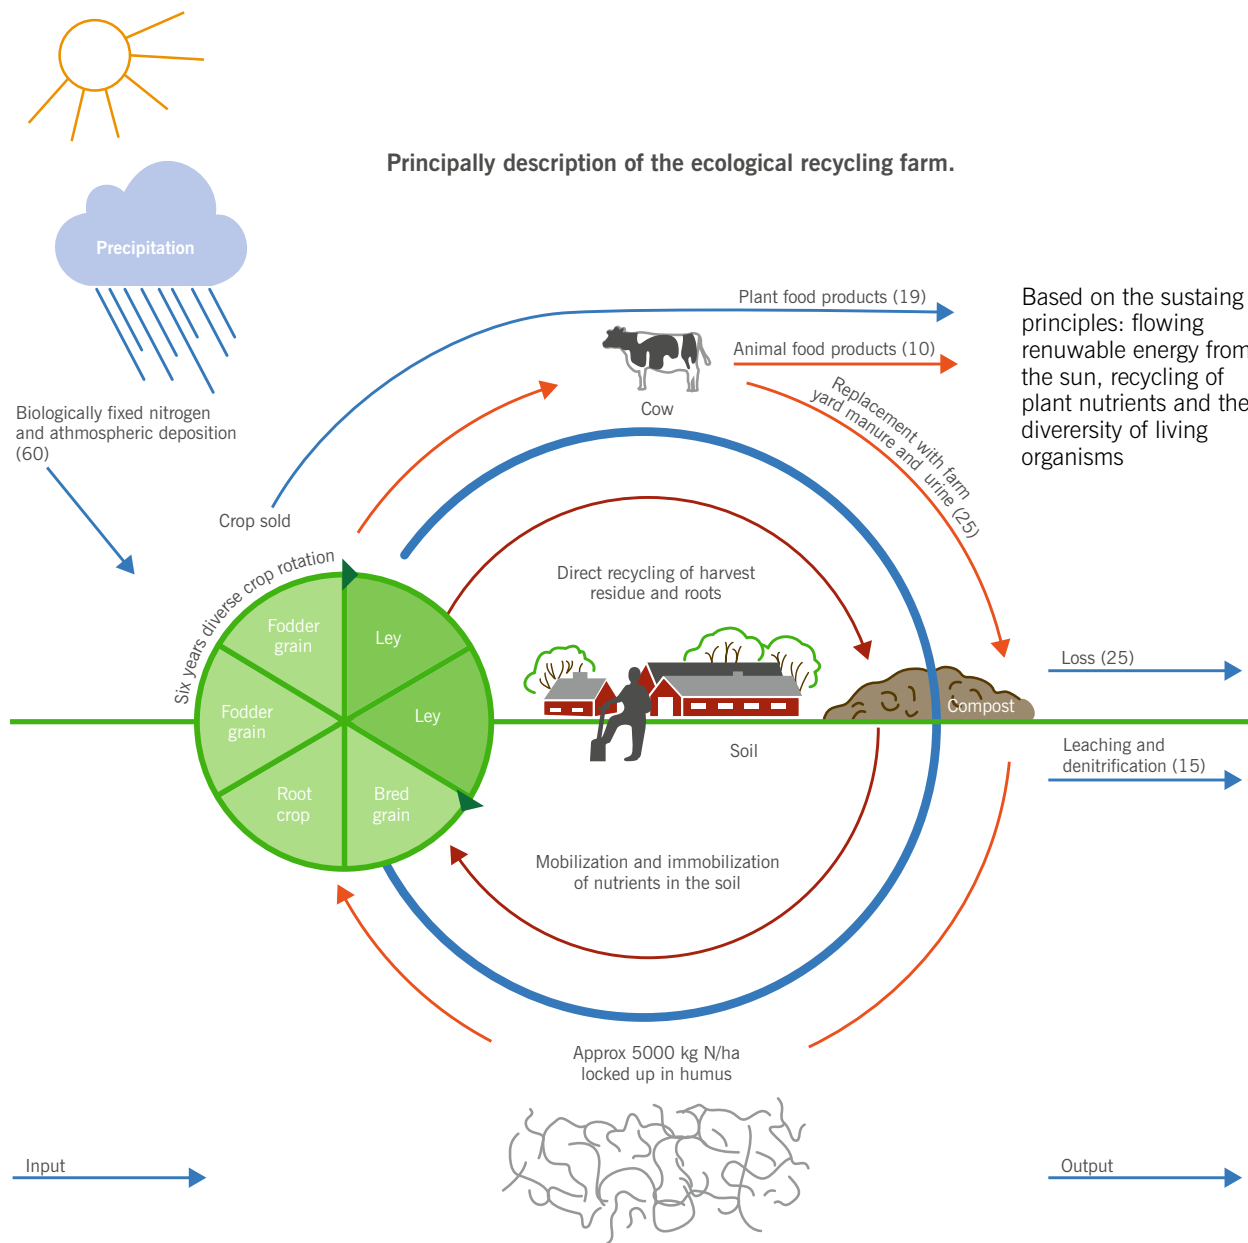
Principally description of the ecological recycling farm.

Precipitation

Biologically fixed nitrogen and athmospheric deposition (60)

Crop sold

Plant food products (19)

Animal food products (10)

Cow

Replacement with farm yard manure and urine (25)

Based on the sustaing principles: flowing renuwable energy from the sun, recycling of plant nutrients and the diverersity of living organisms

Six years diverse crop rotation

Fodder grain

Ley

Fodder grain

Ley

Root crop

Bred grain

Direct recycling of harvest residue and roots

Compost

Loss (25)

Soil

Leaching and denitrification (15)

Mobilization and immobilization of nutrients in the soil

Approx 5000 kg N/ha locked up in humus

Input

Output